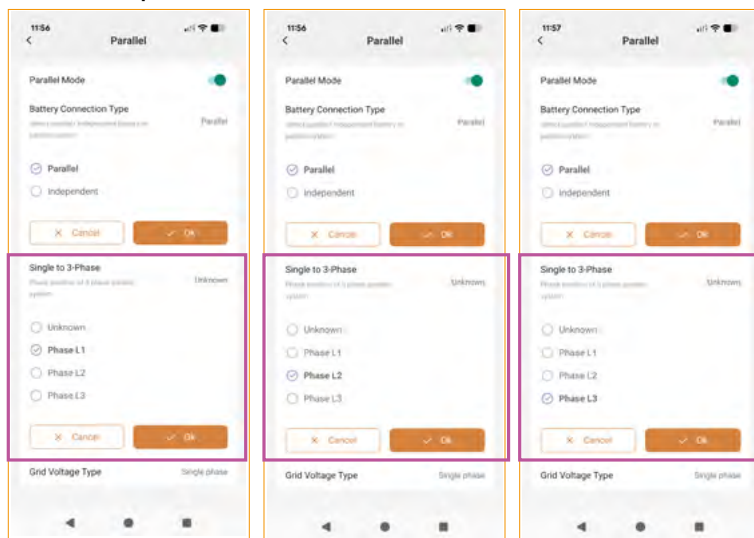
11:56

Parallel

Parallel Mode

Battery Connection Type

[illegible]

Parallel

Parallel

Independent

Cancel

Ok

Single to 3-Phase

Phase position of 3 phase parallel system

Unknown

Unknown

Phase L1

Phase L2

Phase L3

Cancel

Ok

Grid Voltage Type

Single phase

11:56

Parallel

Parallel Mode

Battery Connection Type

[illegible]

Parallel

Parallel

Independent

Cancel

Ok

Single to 3-Phase

Phase position of 3 phase parallel system

Unknown

Unknown

Phase L1

Phase L2

Phase L3

Cancel

Ok

Grid Voltage Type

Single phase

11:57

Parallel

Parallel Mode

Battery Connection Type

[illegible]

Parallel

Parallel

Independent

Cancel

Ok

Single to 3-Phase

Phase position of 3 phase parallel system

Unknown

Unknown

Phase L1

Phase L2

Phase L3

Cancel

Ok

Grid Voltage Type

Single phase